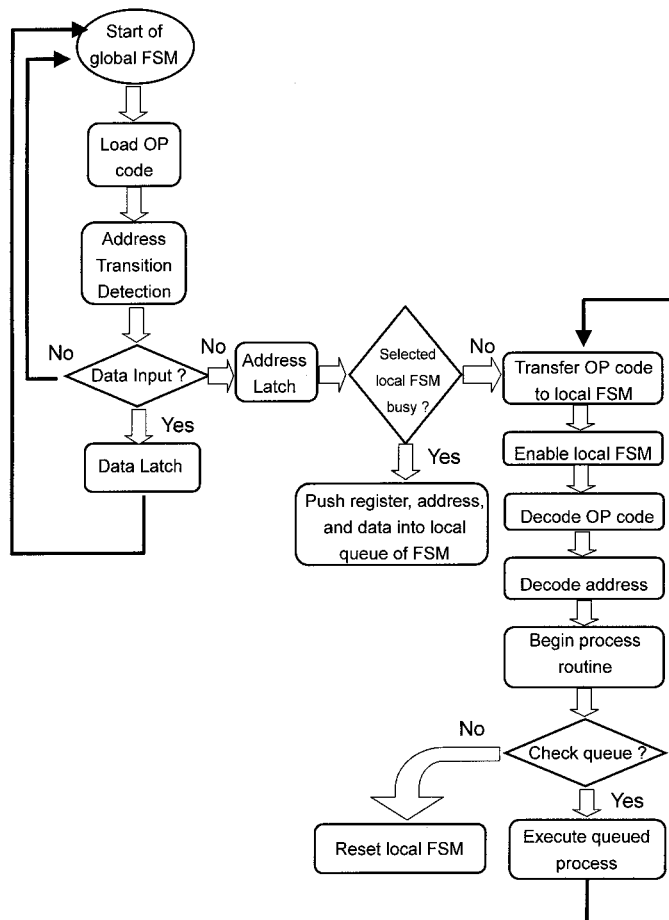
Start of global FSM

Load OP code

Address Transition Detection

No

Data Input ?

No

Yes

Data Latch

Address Latch

Selected local FSM busy ?

No

Yes

Push register, address, and data into local queue of FSM

Transfer OP code to local FSM

Enable local FSM

Decode OP code

Decode address

Begin process routine

No

Check queue ?

Yes

Reset local FSM

Execute queued process